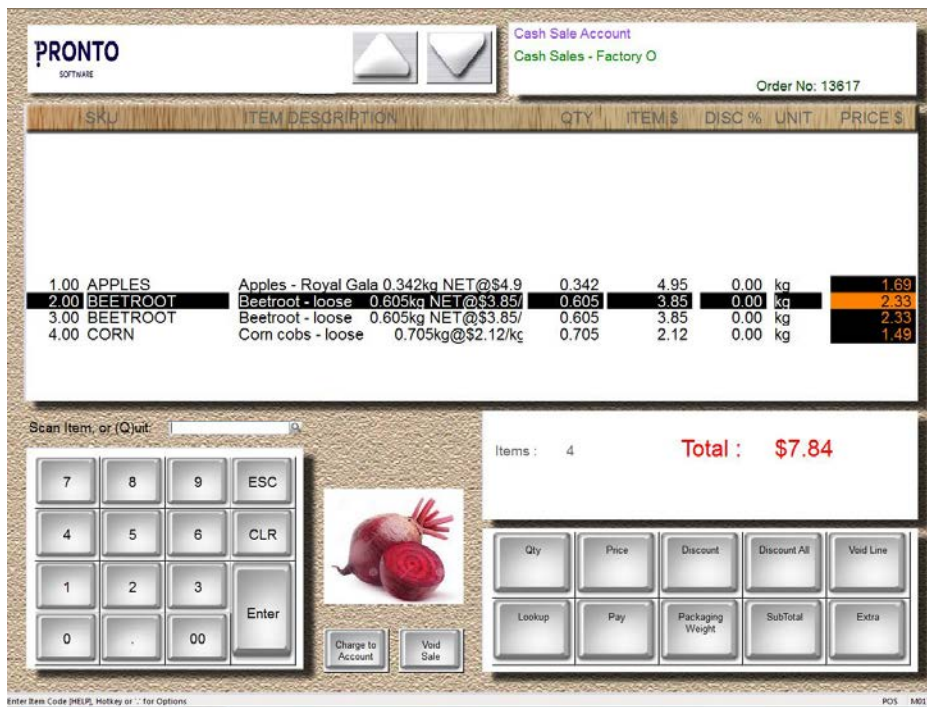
PRONTO
SOFTWARE

Cash Sale Account
Cash Sales - Factory O
Order No: 13617

| SKU | ITEM DESCRIPTION | QTY | ITEM $ | DISC % | UNIT | PRICE $ |
|---|---|---|---|---|---|---|
| 1.00 APPLES | Apples - Royal Gala 0.342kg NET@$4.9 | 0.342 | 4.95 | 0.00 | kg | 1.69 |
| 2.00 BEETROOT | Beetroot - loose 0.605kg NET@$3.85/ | 0.605 | 3.85 | 0.00 | kg | 2.33 |
| 3.00 BEETROOT | Beetroot - loose 0.605kg NET@$3.85/ | 0.605 | 3.85 | 0.00 | kg | 2.33 |
| 4.00 CORN | Corn cobs - loose 0.705kg@$2.12/kg | 0.705 | 2.12 | 0.00 | kg | 1.49 |

Scan Item, or (Q)uit:

Items : 4
Total : $7.84

7 8 9 ESC
4 5 6 CLR
1 2 3 Enter
0 . 00

Charge to Account
Void Sale

Qty
Price
Discount
Discount All
Void Line
Lookup
Pay
Packaging Weight
SubTotal
Extra

Enter Item Code [HELP], Hotkey or '.' for Options
POS M01